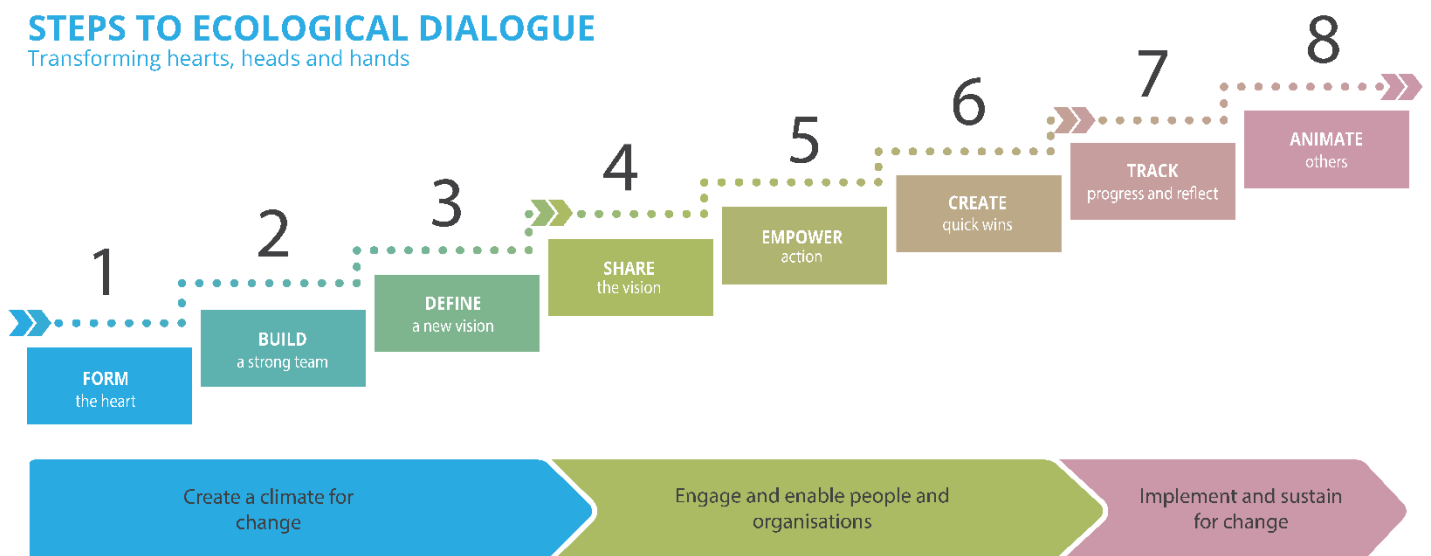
STEPS TO ECOLOGICAL DIALOGUE
Transforming hearts, heads and hands

1
FORM
the heart

2
BUILD
a strong team

3
DEFINE
a new vision

4
SHARE
the vision

5
EMPOWER
action

6
CREATE
quick wins

7
TRACK
progress and reflect

8
ANIMATE
others

Create a climate for change

Engage and enable people and organisations

Implement and sustain for change